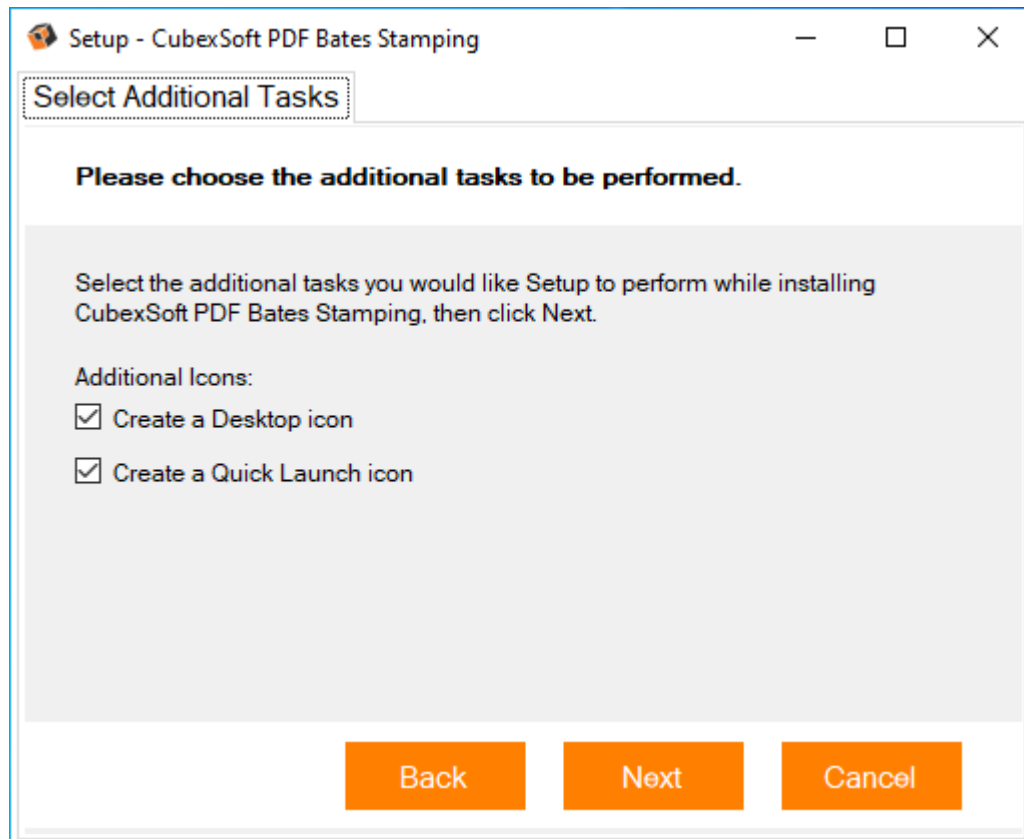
Setup - CubexSoft PDF Bates Stamping

Select Additional Tasks

Please choose the additional tasks to be performed.

Select the additional tasks you would like Setup to perform while installing CubexSoft PDF Bates Stamping, then click Next.

Additional Icons:

☑ Create a Desktop icon

☑ Create a Quick Launch icon

Back Next Cancel